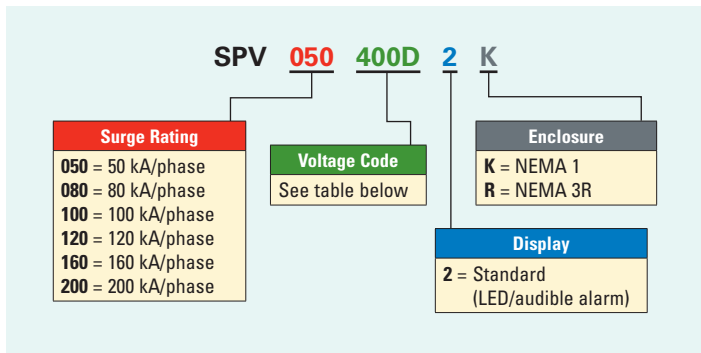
SPV 050 400D 2 K

Surge Rating
050 = 50 kA/phase
080 = 80 kA/phase
100 = 100 kA/phase
120 = 120 kA/phase
160 = 160 kA/phase
200 = 200 kA/phase

Voltage Code
See table below

Enclosure
K = NEMA 1
R = NEMA 3R

Display
2 = Standard (LED/audible alarm)